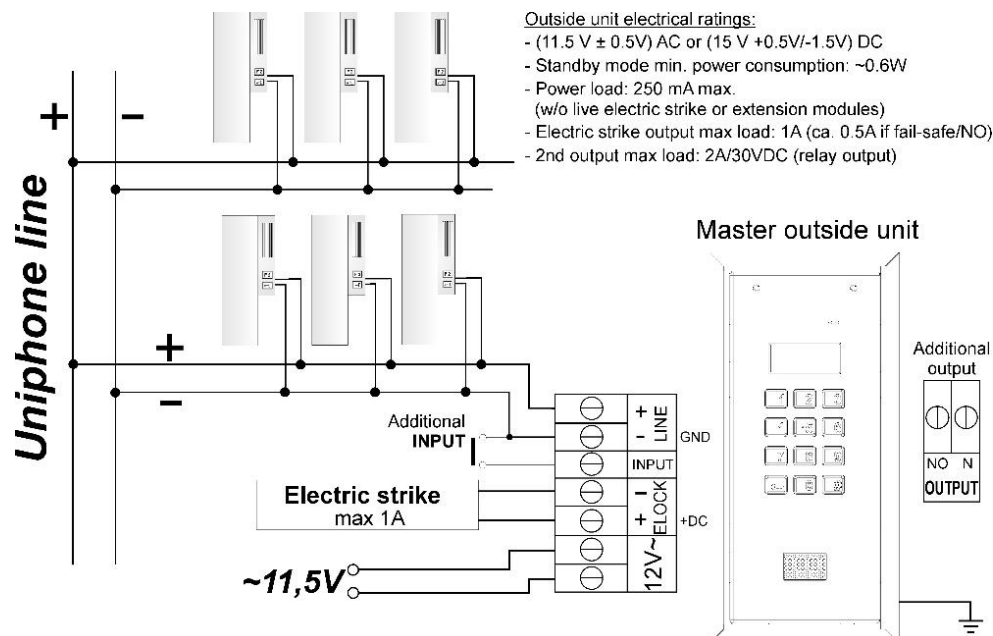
Outside unit electrical ratings:
- (11.5 V ± 0.5V) AC or (15 V +0.5V/-1.5V) DC
- Standby mode min. power consumption: ~0.6W
- Power load: 250 mA max.
(w/o live electric strike or extension modules)
- Electric strike output max load: 1A (ca. 0.5A if fail-safe/NO)
- 2nd output max load: 2A/30VDC (relay output)

+ –

Uniphone line

Master outside unit

+
–

Additional output

Additional INPUT

+ – LINE
GND
INPUT
– + ELOCK
+DC
12V~

NO N
OUTPUT

Electric strike
max 1A

~11,5V